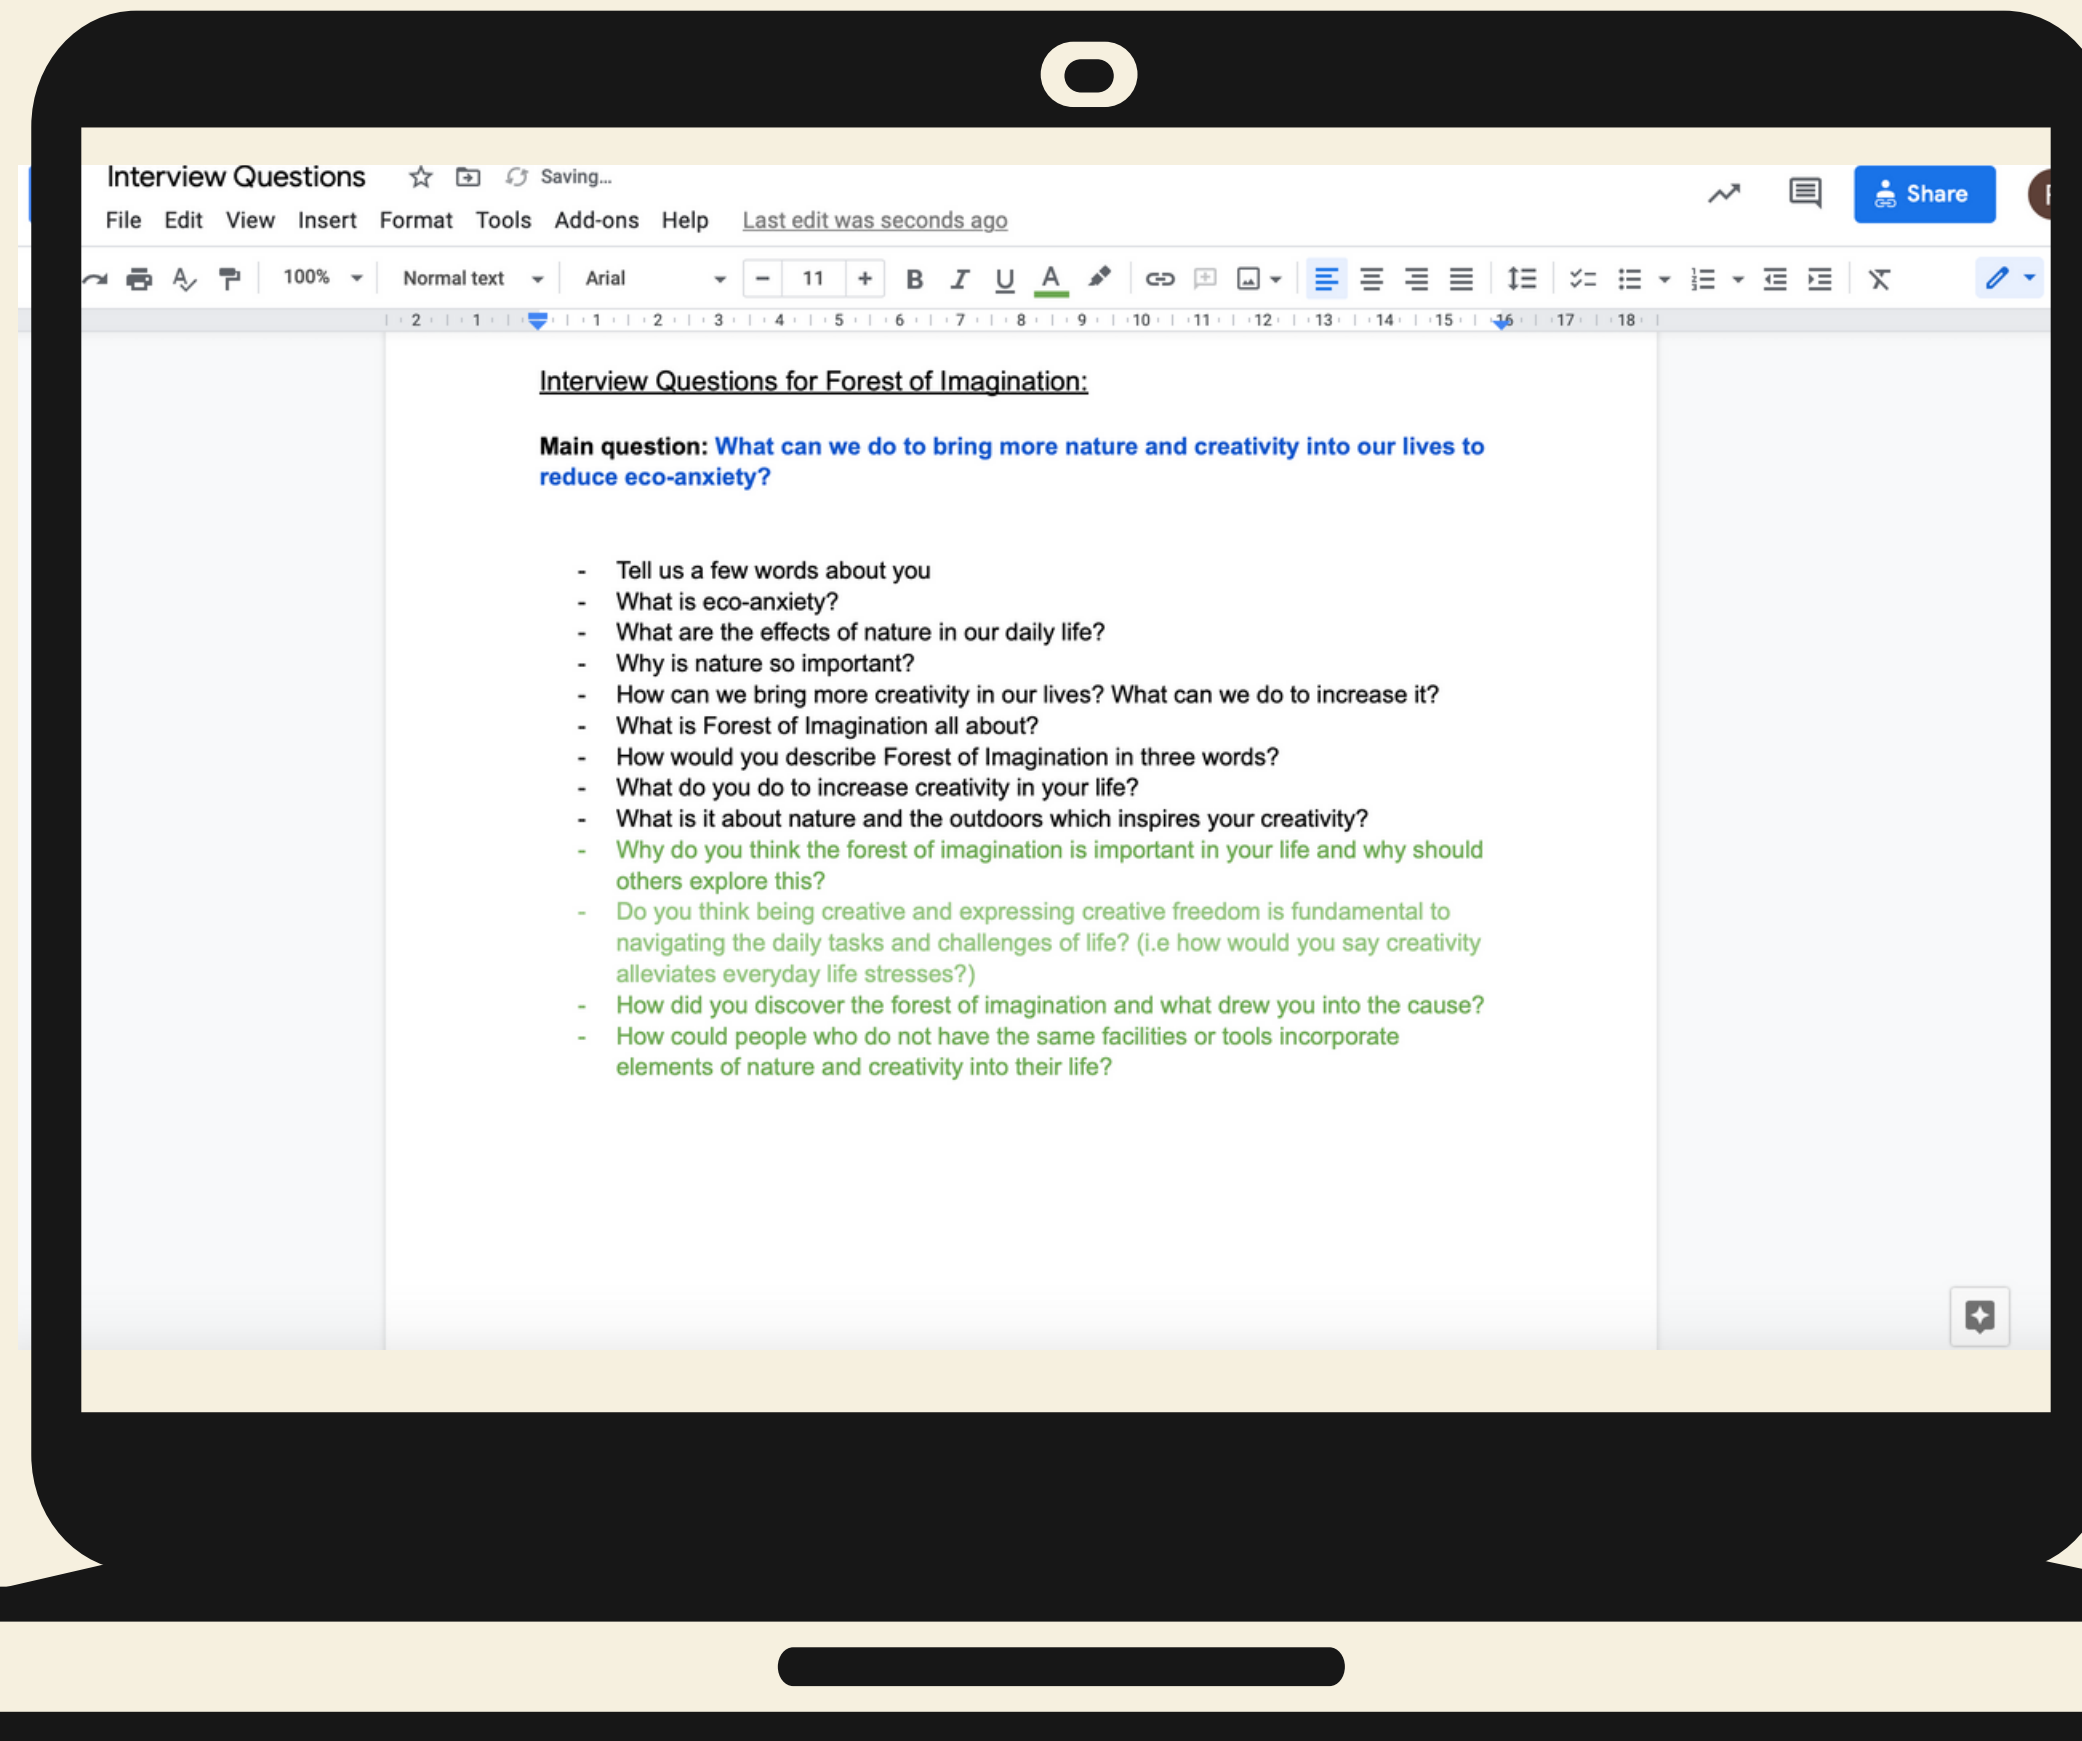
Interview Questions

Saving...

File Edit View Insert Format Tools Add-ons Help Last edit was seconds ago

Share

100% Normal text Arial 11

2 1 1 2 3 4 5 6 7 8 9 10 11 12 13 14 15 16 17 18

Interview Questions for Forest of Imagination:

**Main question:** What can we do to bring more nature and creativity into our lives to reduce eco-anxiety?

- Tell us a few words about you
- What is eco-anxiety?
- What are the effects of nature in our daily life?
- Why is nature so important?
- How can we bring more creativity in our lives? What can we do to increase it?
- What is Forest of Imagination all about?
- How would you describe Forest of Imagination in three words?
- What do you do to increase creativity in your life?
- What is it about nature and the outdoors which inspires your creativity?
- Why do you think the forest of imagination is important in your life and why should others explore this?
- Do you think being creative and expressing creative freedom is fundamental to navigating the daily tasks and challenges of life? (i.e how would you say creativity alleviates everyday life stresses?)
- How did you discover the forest of imagination and what drew you into the cause?
- How could people who do not have the same facilities or tools incorporate elements of nature and creativity into their life?